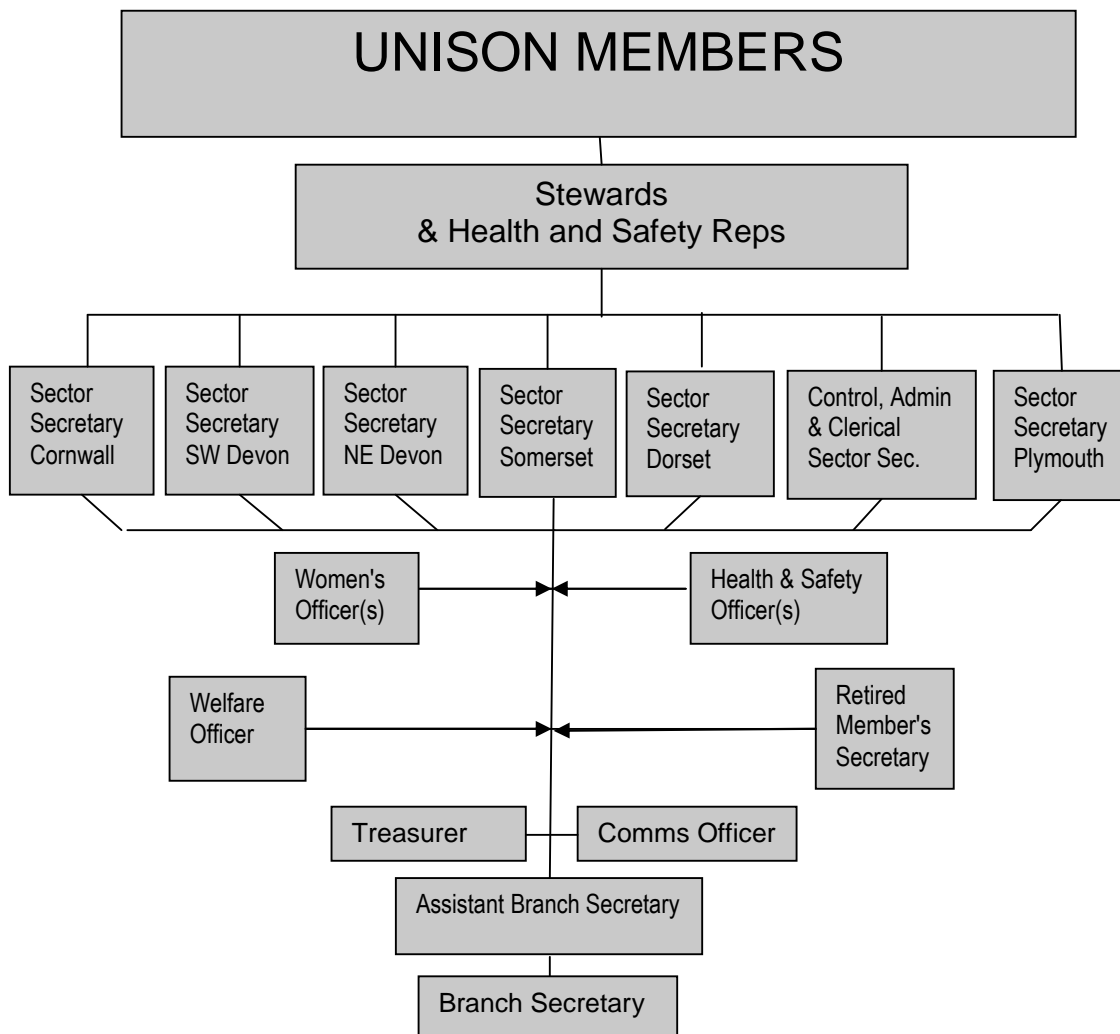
UNISON MEMBERS

Stewards
& Health and Safety Reps

Sector Secretary Cornwall

Sector Secretary SW Devon

Sector Secretary NE Devon

Sector Secretary Somerset

Sector Secretary Dorset

Control, Admin & Clerical Sector Sec.

Sector Secretary Plymouth

Women's Officer(s)

Health & Safety Officer(s)

Welfare Officer

Retired Member's Secretary

Treasurer

Comms Officer

Assistant Branch Secretary

Branch Secretary